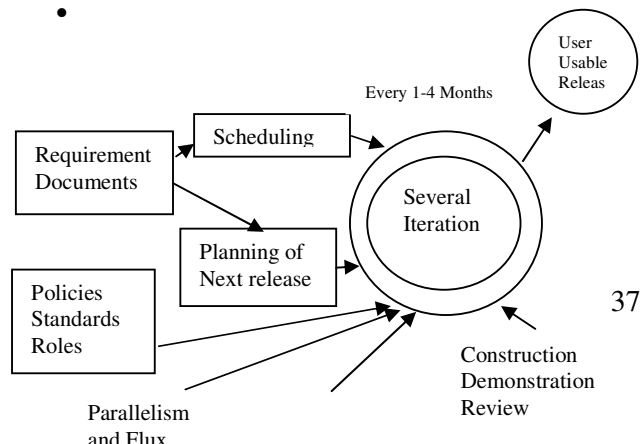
•

User Usable Releas

Every 1-4 Months

Scheduling

Requirement Documents

Several Iteration

Planning of Next release

Policies Standards Roles

37

Construction Demonstration Review

Parallelism and Flux